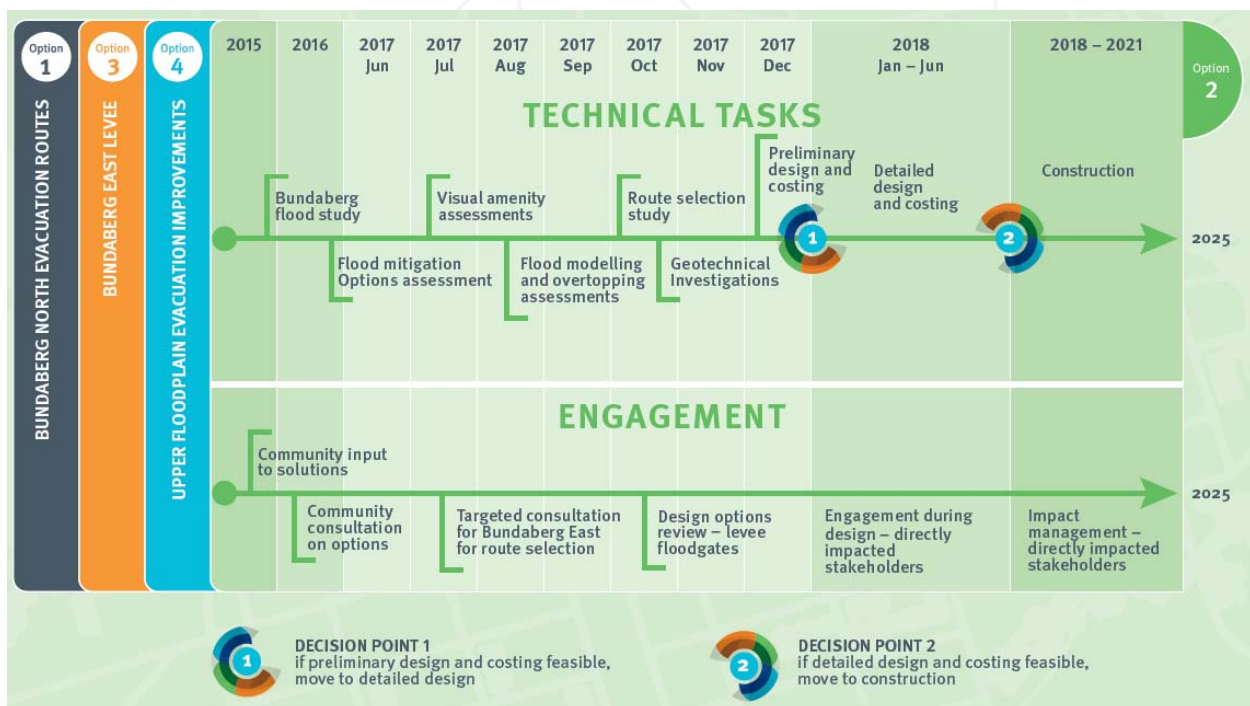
Option 1
BUNDABERG NORTH EVACUATION ROUTES

Option 3
BUNDABERG EAST LEVEE

Option 4
UPPER FLOODPLAIN EVACUATION IMPROVEMENTS

2015 | 2016 | 2017 Jun | 2017 Jul | 2017 Aug | 2017 Sep | 2017 Oct | 2017 Nov | 2017 Dec | 2018 Jan – Jun | 2018 – 2021

Option 2

TECHNICAL TASKS

Bundaberg flood study

Flood mitigation Options assessment

Visual amenity assessments

Flood modelling and overtopping assessments

Route selection study

Geotechnical Investigations

Preliminary design and costing

1

Detailed design and costing

2

Construction

2025

ENGAGEMENT

Community input to solutions

Community consultation on options

Targeted consultation for Bundaberg East for route selection

Design options review – levee floodgates

Engagement during design – directly impacted stakeholders

Impact management – directly impacted stakeholders

2025

1
DECISION POINT 1
if preliminary design and costing feasible, move to detailed design

2
DECISION POINT 2
if detailed design and costing feasible, move to construction